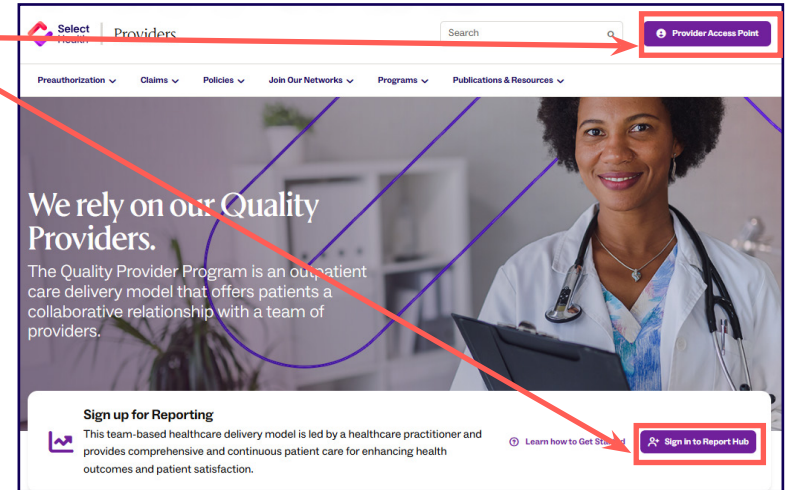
Select Health | Providers

Search

Provider Access Point

Preauthorization Claims Policies Join Our Networks Programs Publications & Resources

We rely on our Quality Providers.

The Quality Provider Program is an outpatient care delivery model that offers patients a collaborative relationship with a team of providers.

Sign up for Reporting

This team-based healthcare delivery model is led by a healthcare practitioner and provides comprehensive and continuous patient care for enhancing health outcomes and patient satisfaction.

Learn how to Get Started

Sign in to Report Hub